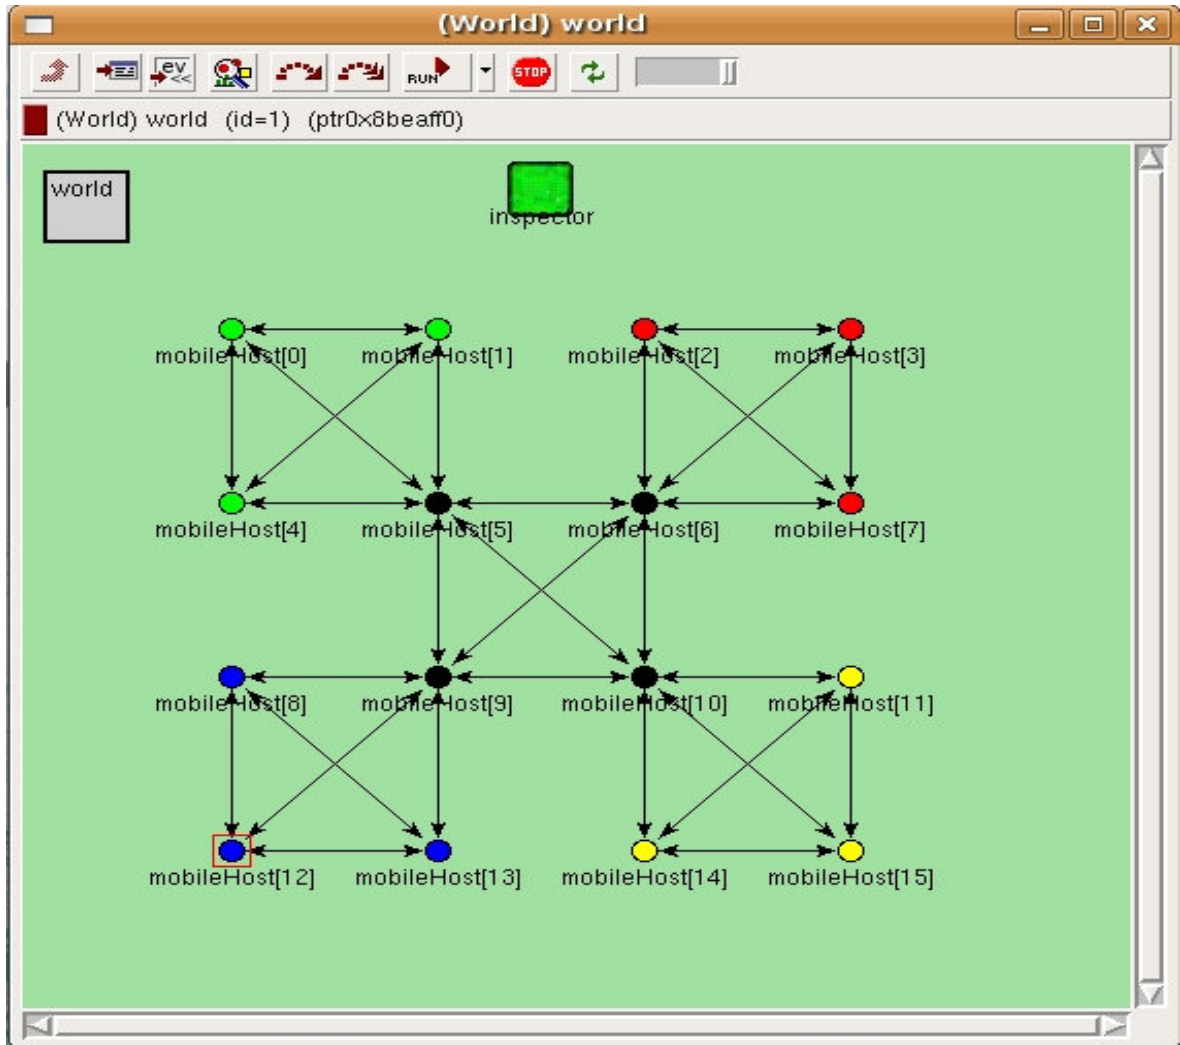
(World) world

ev <<

RUN

STOP

(World) world (id=1) (ptr0x8beaff0)

world

inspector

mobileHost[0]
mobileHost[1]
mobileHost[2]
mobileHost[3]

mobileHost[4]
mobileHost[5]
mobileHost[6]
mobileHost[7]

mobileHost[8]
mobileHost[9]
mobileHost[10]
mobileHost[11]

mobileHost[12]
mobileHost[13]
mobileHost[14]
mobileHost[15]